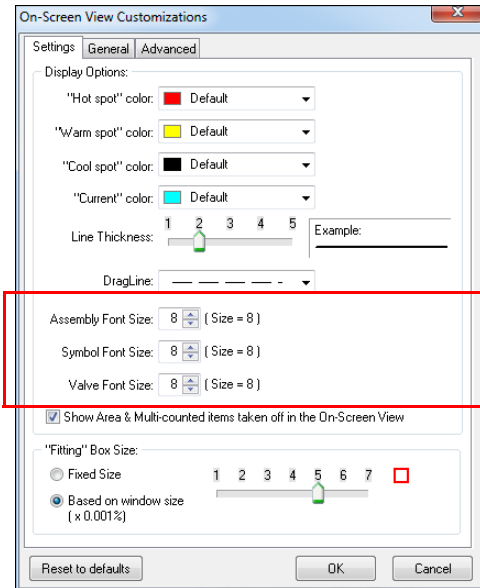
On-Screen View Customizations

Settings General Advanced

Display Options:

"Hot spot" color: Default

"Warm spot" color: Default

"Cool spot" color: Default

"Current" color: Default

Line Thickness: 1 2 3 4 5

Example:

DragLine:

Assembly Font Size: 8 ( Size = 8 )

Symbol Font Size: 8 ( Size = 8 )

Valve Font Size: 8 ( Size = 8 )

Show Area & Multi-counted items taken off in the On-Screen View

"Fitting" Box Size:

Fixed Size

Based on window size ( x 0.001% )

1 2 3 4 5 6 7

Reset to defaults OK Cancel